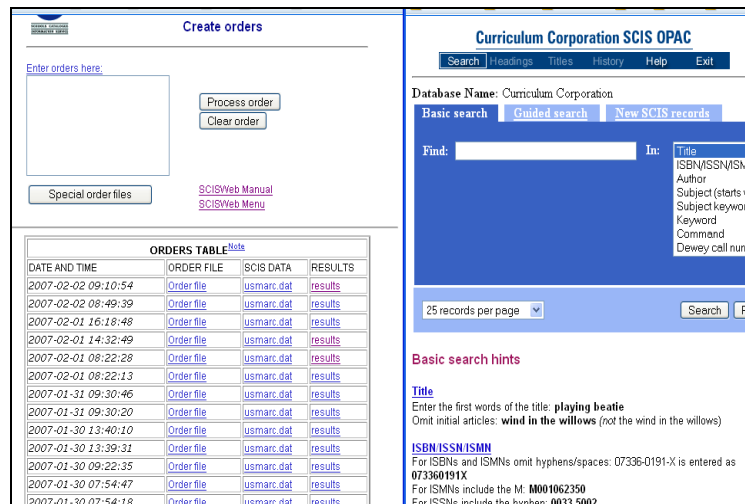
Create orders

Enter orders here:

Process order

Clear order

Special order files

SCISWeb Manual
SCISWeb Menu

ORDERS TABLE$^{Note}$

| DATE AND TIME | ORDER FILE | SCIS DATA | RESULTS |
|---|---|---|---|
| 2007-02-02 09:10:54 | Order file | usmarc.dat | results |
| 2007-02-02 08:49:39 | Order file | usmarc.dat | results |
| 2007-02-01 16:18:48 | Order file | usmarc.dat | results |
| 2007-02-01 14:32:49 | Order file | usmarc.dat | results |
| 2007-02-01 08:22:28 | Order file | usmarc.dat | results |
| 2007-02-01 08:22:13 | Order file | usmarc.dat | results |
| 2007-01-31 09:30:46 | Order file | usmarc.dat | results |
| 2007-01-31 09:30:20 | Order file | usmarc.dat | results |
| 2007-01-30 13:40:10 | Order file | usmarc.dat | results |
| 2007-01-30 13:39:31 | Order file | usmarc.dat | results |
| 2007-01-30 09:22:35 | Order file | usmarc.dat | results |
| 2007-01-30 07:54:47 | Order file | usmarc.dat | results |
| 2007-01-30 07:54:18 | Order file | usmarc.dat | results |

Curriculum Corporation SCIS OPAC

Search Headings Titles History Help Exit

Database Name: Curriculum Corporation

Basic search Guided search New SCIS records

Find: In:

Title
ISBN/ISSN/ISM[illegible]
Author
Subject (starts w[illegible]
Subject keywor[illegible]
Keyword
Command
Dewey call num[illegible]

25 records per page

Search

Basic search hints

Title
Enter the first words of the title: playing beatie
Omit initial articles: wind in the willows (not the wind in the willows)

ISBN/ISSN/ISMN
For ISBNs and ISMNs omit hyphens/spaces: 07336-0191-X is entered as 073360191X
For ISMNs include the M: M001062350
For ISSNs include the hyphen: 0033-5002